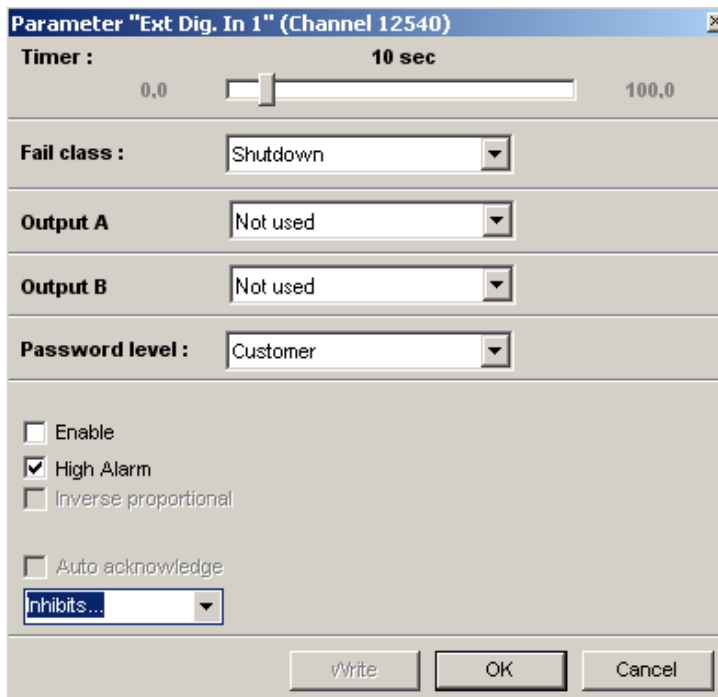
Parameter "Ext Dig. In 1" (Channel 12540)

Timer :

10 sec

0,0

100,0

Fail class :

Shutdown

Output A

Not used

Output B

Not used

Password level :

Customer

Enable

High Alarm

Inverse proportional

Auto acknowledge

Inhibits...

Write

OK

Cancel